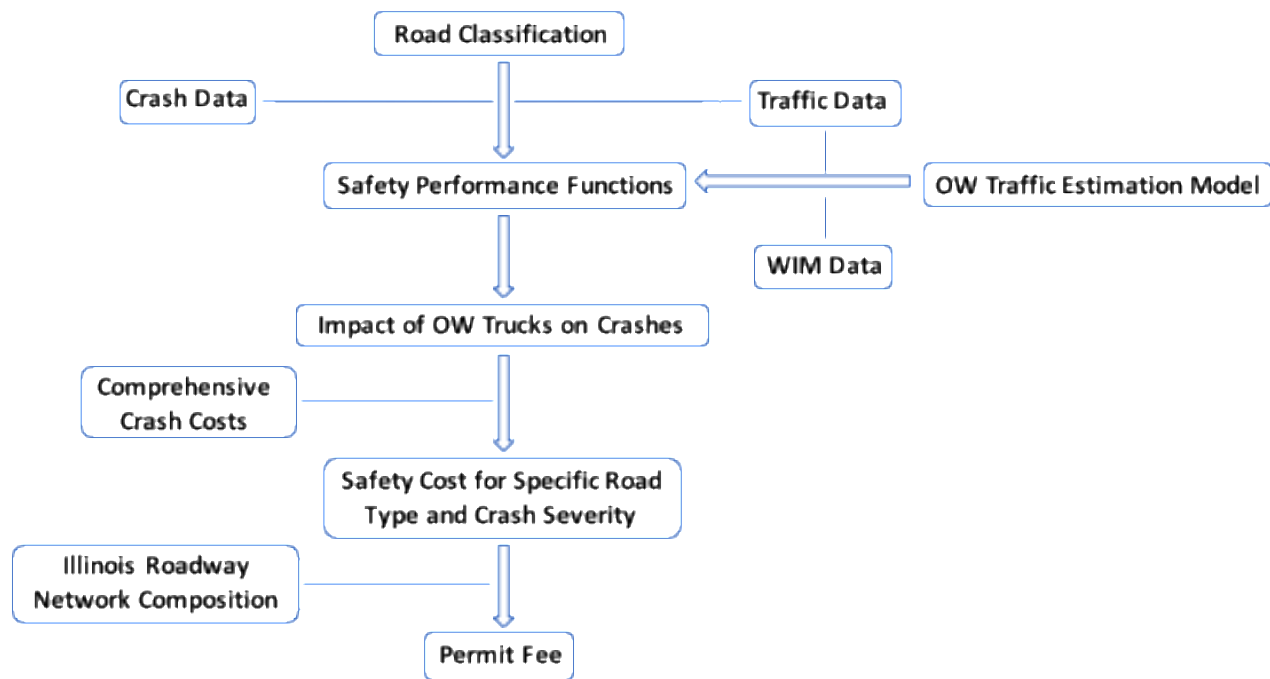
Road Classification

Crash Data

Traffic Data

Safety Performance Functions

OW Traffic Estimation Model

WIM Data

Impact of OW Trucks on Crashes

Comprehensive Crash Costs

Safety Cost for Specific Road Type and Crash Severity

Illinois Roadway Network Composition

Permit Fee